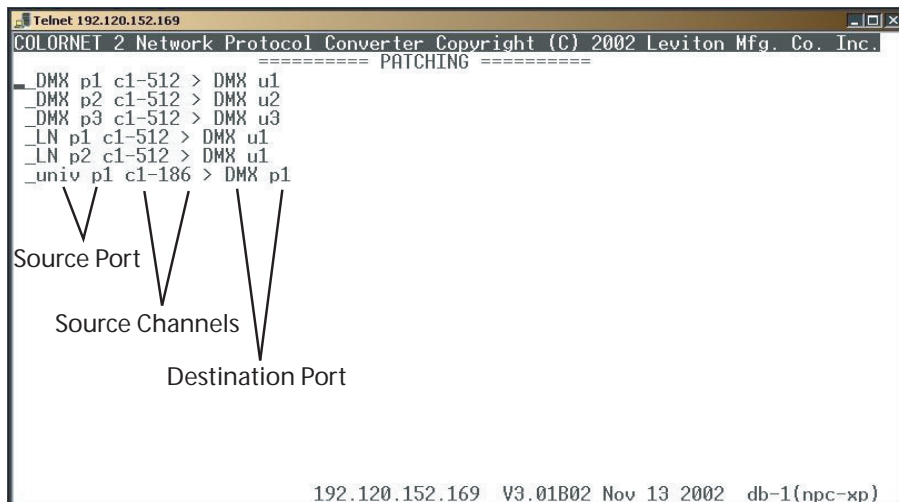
Telnet 192.120.152.169

COLORNET 2 Network Protocol Converter Copyright (C) 2002 Leviton Mfg. Co. Inc.

========== PATCHING ==========

_DMX p1 c1-512 > DMX u1
_DMX p2 c1-512 > DMX u2
_DMX p3 c1-512 > DMX u3
_LN p1 c1-512 > DMX u1
_LN p2 c1-512 > DMX u1
_univ p1 c1-186 > DMX p1

Source Port

Source Channels

Destination Port

192.120.152.169 V3.01B02 Nov 13 2002 db-1(npc-xp)